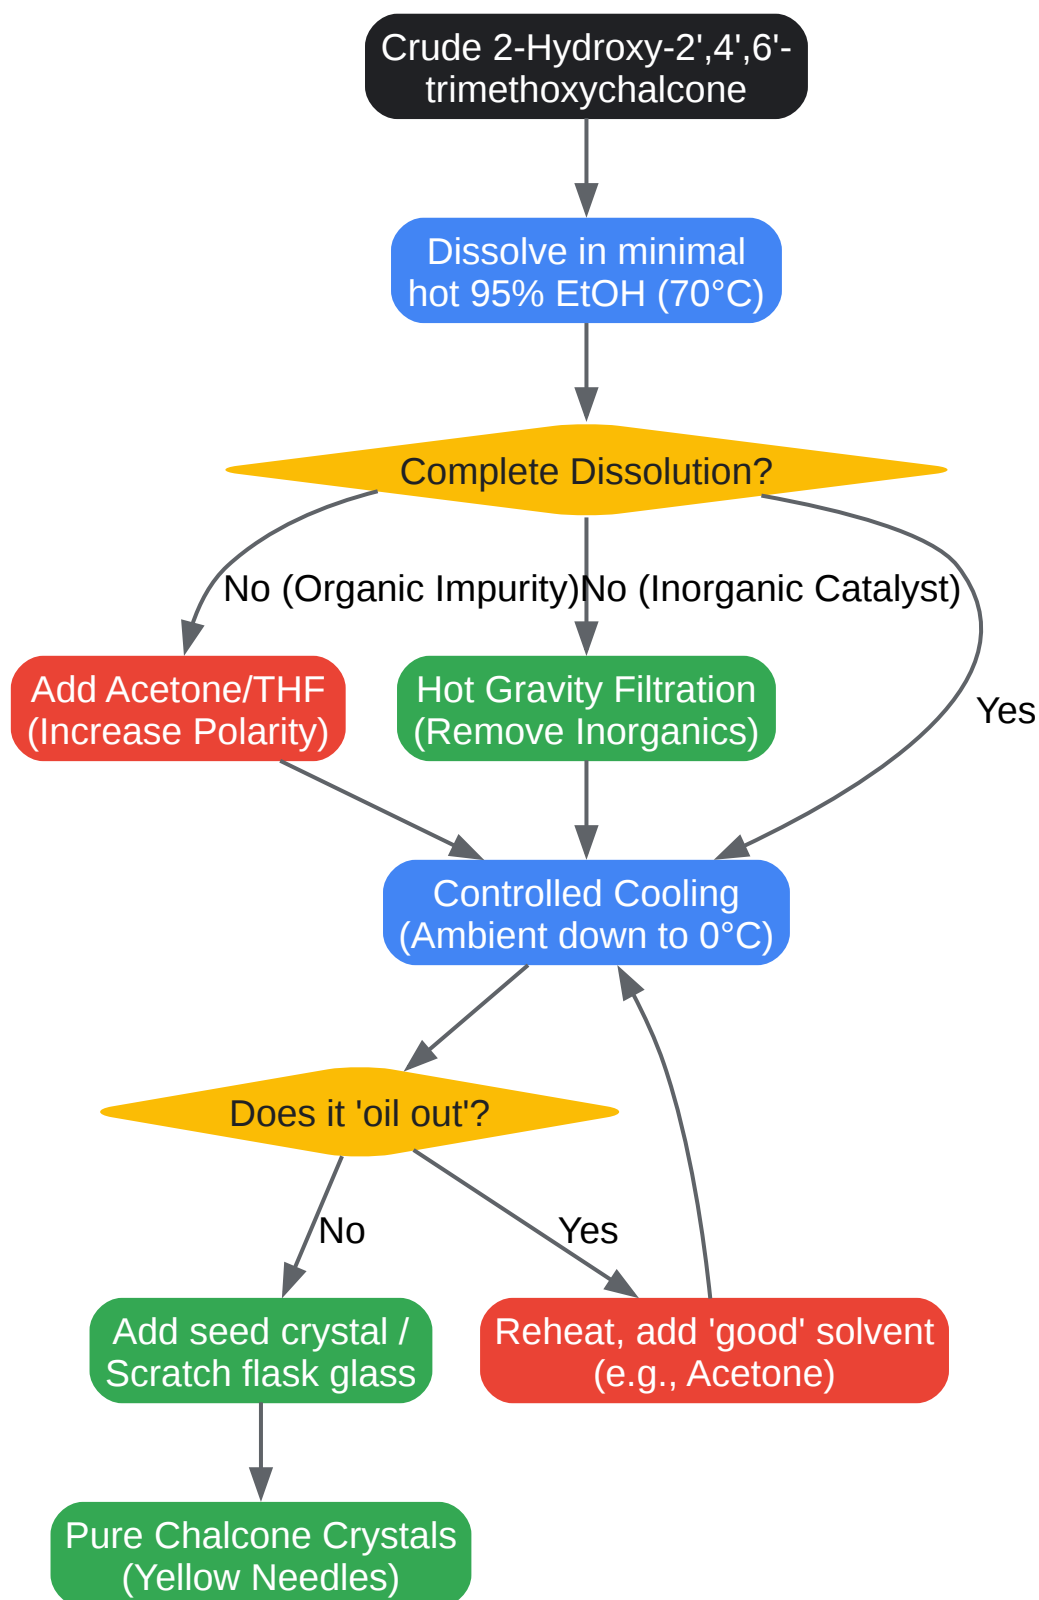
Crude 2-Hydroxy-2',4',6'-trimethoxychalcone

Dissolve in minimal hot 95% EtOH (70°C)

Complete Dissolution?

No (Organic Impurity)

No (Inorganic Catalyst)

Yes

Add Acetone/THF (Increase Polarity)

Hot Gravity Filtration (Remove Inorganics)

Controlled Cooling (Ambient down to 0°C)

Does it 'oil out'?

No

Yes

Add seed crystal / Scratch flask glass

Reheat, add 'good' solvent (e.g., Acetone)

Pure Chalcone Crystals (Yellow Needles)